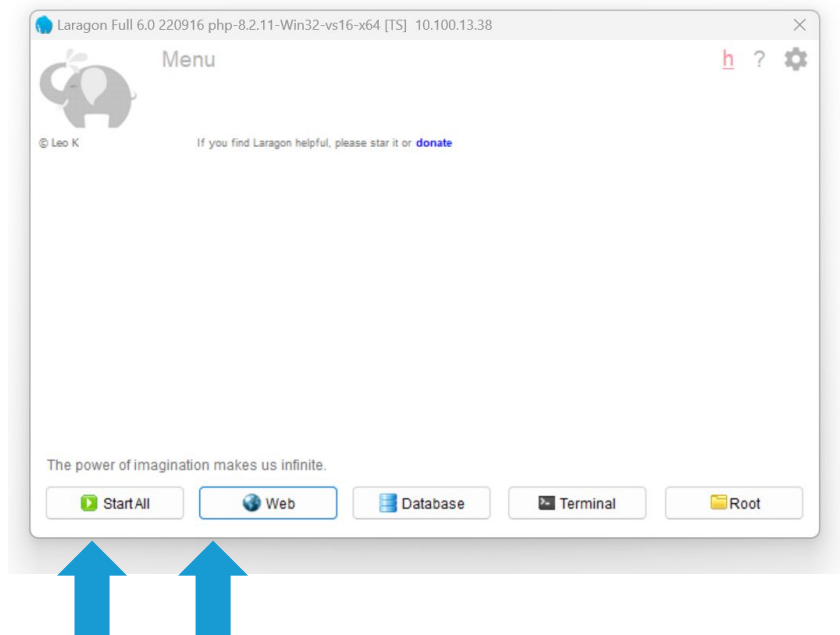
Laragon Full 6.0 220916 php-8.2.11-Win32-vs16-x64 [TS] 10.100.13.38

Menu

h ?

© Leo K

If you find Laragon helpful, please star it or donate

The power of imagination makes us infinite.

Start All

Web

Database

Terminal

Root